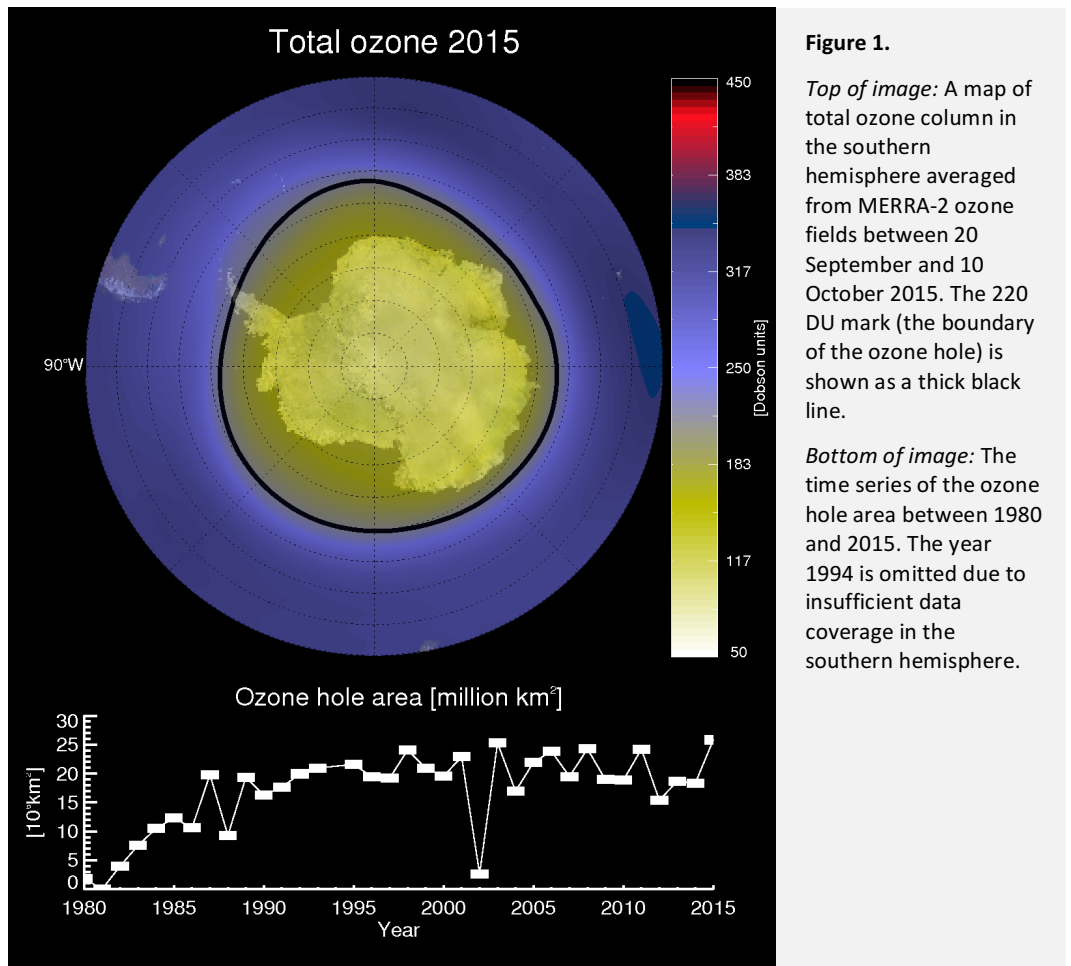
Total ozone 2015

90°W

450
383
317
250
183
117
50
[Dobson units]

Ozone hole area [million km$^2$]

30
25
20
15
10
5
0
[$10^6$km$^2$]

1980 1985 1990 1995 2000 2005 2010 2015
Year

**Figure 1.**

*Top of image:* A map of total ozone column in the southern hemisphere averaged from MERRA-2 ozone fields between 20 September and 10 October 2015. The 220 DU mark (the boundary of the ozone hole) is shown as a thick black line.

*Bottom of image:* The time series of the ozone hole area between 1980 and 2015. The year 1994 is omitted due to insufficient data coverage in the southern hemisphere.